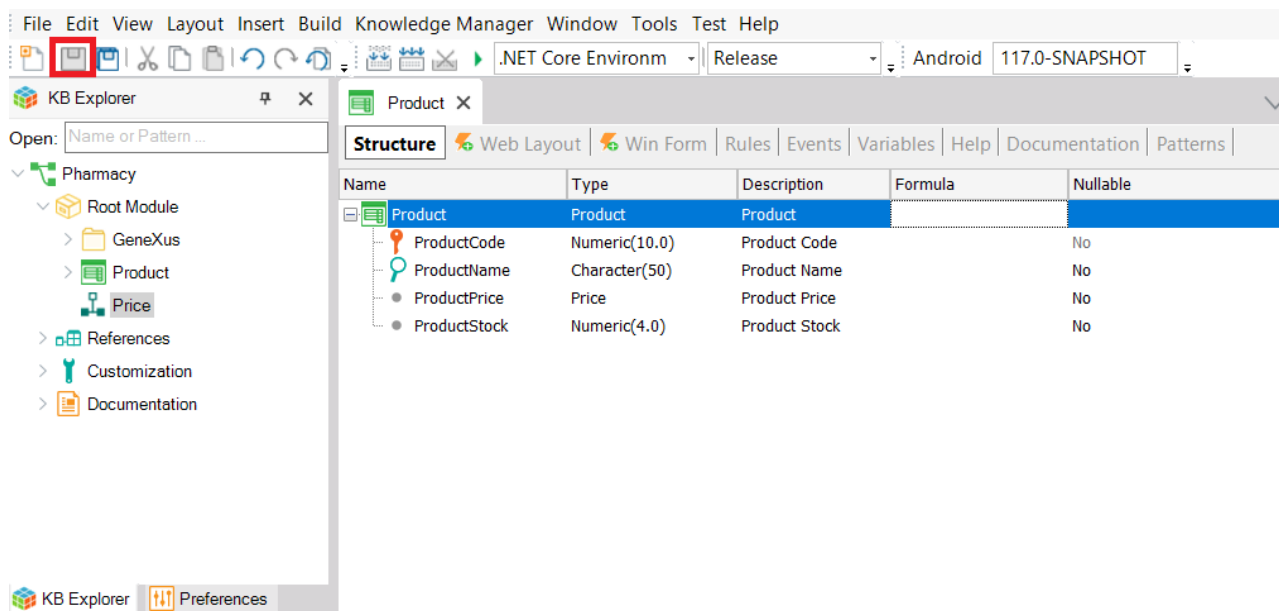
File Edit View Layout Insert Build Knowledge Manager Window Tools Test Help

.NET Core Environm | Release | Android | 117.0-SNAPSHOT

KB Explorer

Open: Name or Pattern ...

Pharmacy
Root Module
GeneXus
Product
Price
References
Customization
Documentation

KB Explorer | Preferences

Product ×

Structure | Web Layout | Win Form | Rules | Events | Variables | Help | Documentation | Patterns

| Name | Type | Description | Formula | Nullable |
|---|---|---|---|---|
| Product | Product | Product | | |
| ProductCode | Numeric(10.0) | Product Code | | No |
| ProductName | Character(50) | Product Name | | No |
| ProductPrice | Price | Product Price | | No |
| ProductStock | Numeric(4.0) | Product Stock | | No |